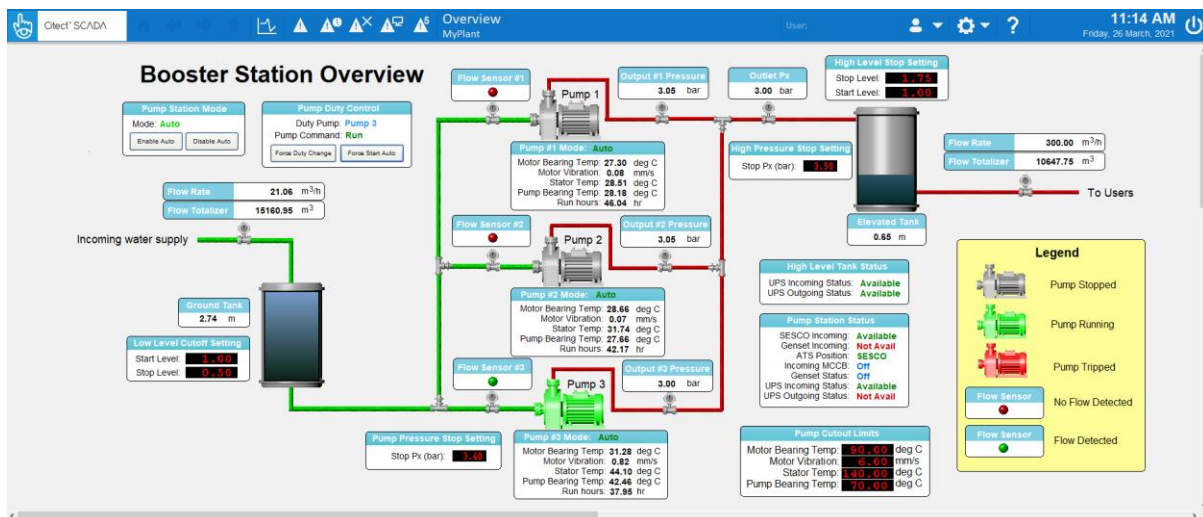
Citect SCADA
Overview
MyPlant
User:
11:14 AM
Friday, 26 March, 2021

Booster Station Overview

Pump Station Mode
Mode: Auto
Enable Auto
Disable Auto

Pump Duty Control
Duty Pump: Pump 3
Pump Command: Run
Force Duty Change
Force Start Auto

Flow Sensor #1
Pump 1
Output #1 Pressure
3.05 bar
Outlet Px
3.00 bar
High Level Stop Setting
Stop Level: 1.75
Start Level: 1.00

Pump #1 Mode: Auto
Motor Bearing Temp: 27.30 deg C
Motor Vibration: 0.08 mm/s
Stator Temp: 28.51 deg C
Pump Bearing Temp: 28.18 deg C
Run hours: 46.04 hr

High Pressure Stop Setting
Stop Px (bar): 3.50

Flow Rate 300.00 $m^3/h$
Flow Totalizer 10647.75 $m^3$
To Users

Elevated Tank
0.65 m

Flow Rate 21.06 $m^3/h$
Flow Totalizer 15160.95 $m^3$

Incoming water supply

Flow Sensor #2
Pump 2
Output #2 Pressure
3.05 bar

Pump #2 Mode: Auto
Motor Bearing Temp: 28.66 deg C
Motor Vibration: 0.07 mm/s
Stator Temp: 31.74 deg C
Pump Bearing Temp: 27.66 deg C
Run hours: 42.17 hr

High Level Tank Status
UPS Incoming Status: Available
UPS Outgoing Status: Available

Pump Station Status
SESCO Incoming: Available
Genset Incoming: Not Avail
ATS Position: SESCO
Incoming MCCB: Off
Genset Status: Off
UPS Incoming Status: Available
UPS Outgoing Status: Not Avail

Ground Tank
2.74 m

Low Level Cutoff Setting
Start Level: 1.00
Stop Level: 0.50

Flow Sensor #3
Pump 3
Output #3 Pressure
3.00 bar

Pump Pressure Stop Setting
Stop Px (bar): 3.40

Pump #3 Mode: Auto
Motor Bearing Temp: 31.28 deg C
Motor Vibration: 0.82 mm/s
Stator Temp: 44.10 deg C
Pump Bearing Temp: 42.46 deg C
Run hours: 37.95 hr

Pump Cutout Limits
Motor Bearing Temp: 90.00 deg C
Motor Vibration: 6.00 mm/s
Stator Temp: 140.00 deg C
Pump Bearing Temp: 70.00 deg C

Legend
Pump Stopped
Pump Running
Pump Tripped
Flow Sensor
No Flow Detected
Flow Sensor
Flow Detected